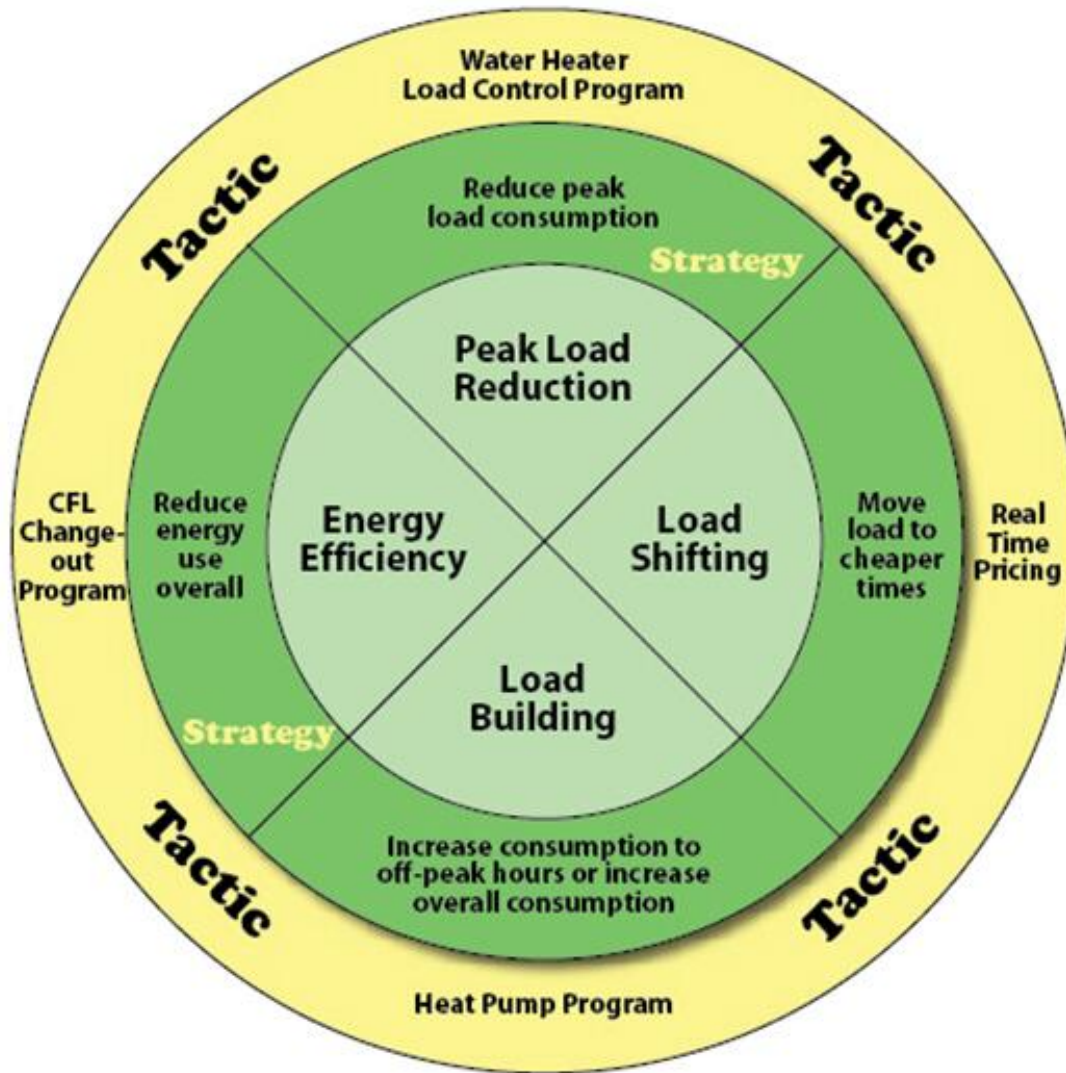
Water Heater
Load Control Program

Tactic

Tactic

Reduce peak load consumption

Strategy

Peak Load Reduction

CFL Change-out Program

Reduce energy use overall

Energy Efficiency

Load Shifting

Move load to cheaper times

Real Time Pricing

Load Building

Strategy

Tactic

Increase consumption to off-peak hours or increase overall consumption

Tactic

Heat Pump Program